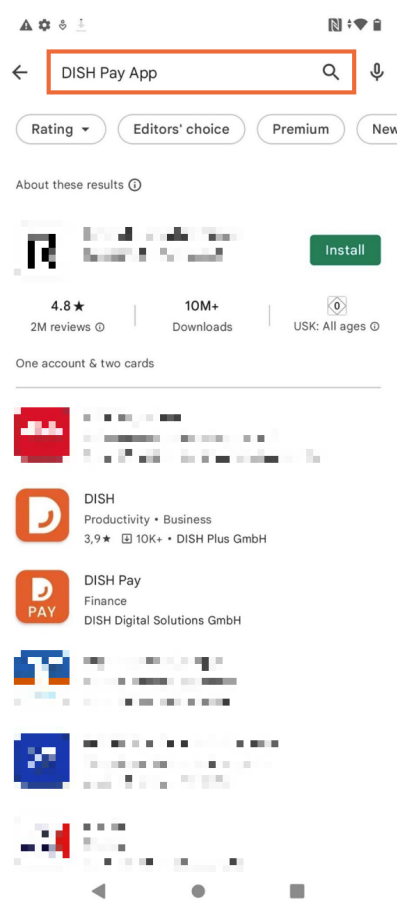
DISH Pay App

Rating
Editors' choice
Premium
New

About these results

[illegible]
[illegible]
Install

4.8★
2M reviews
10M+
Downloads
0
USK: All ages

One account & two cards

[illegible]

DISH
Productivity • Business
3,9★ 10K+ • DISH Plus GmbH

DISH Pay
Finance
DISH Digital Solutions GmbH

PAY

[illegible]

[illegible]

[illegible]